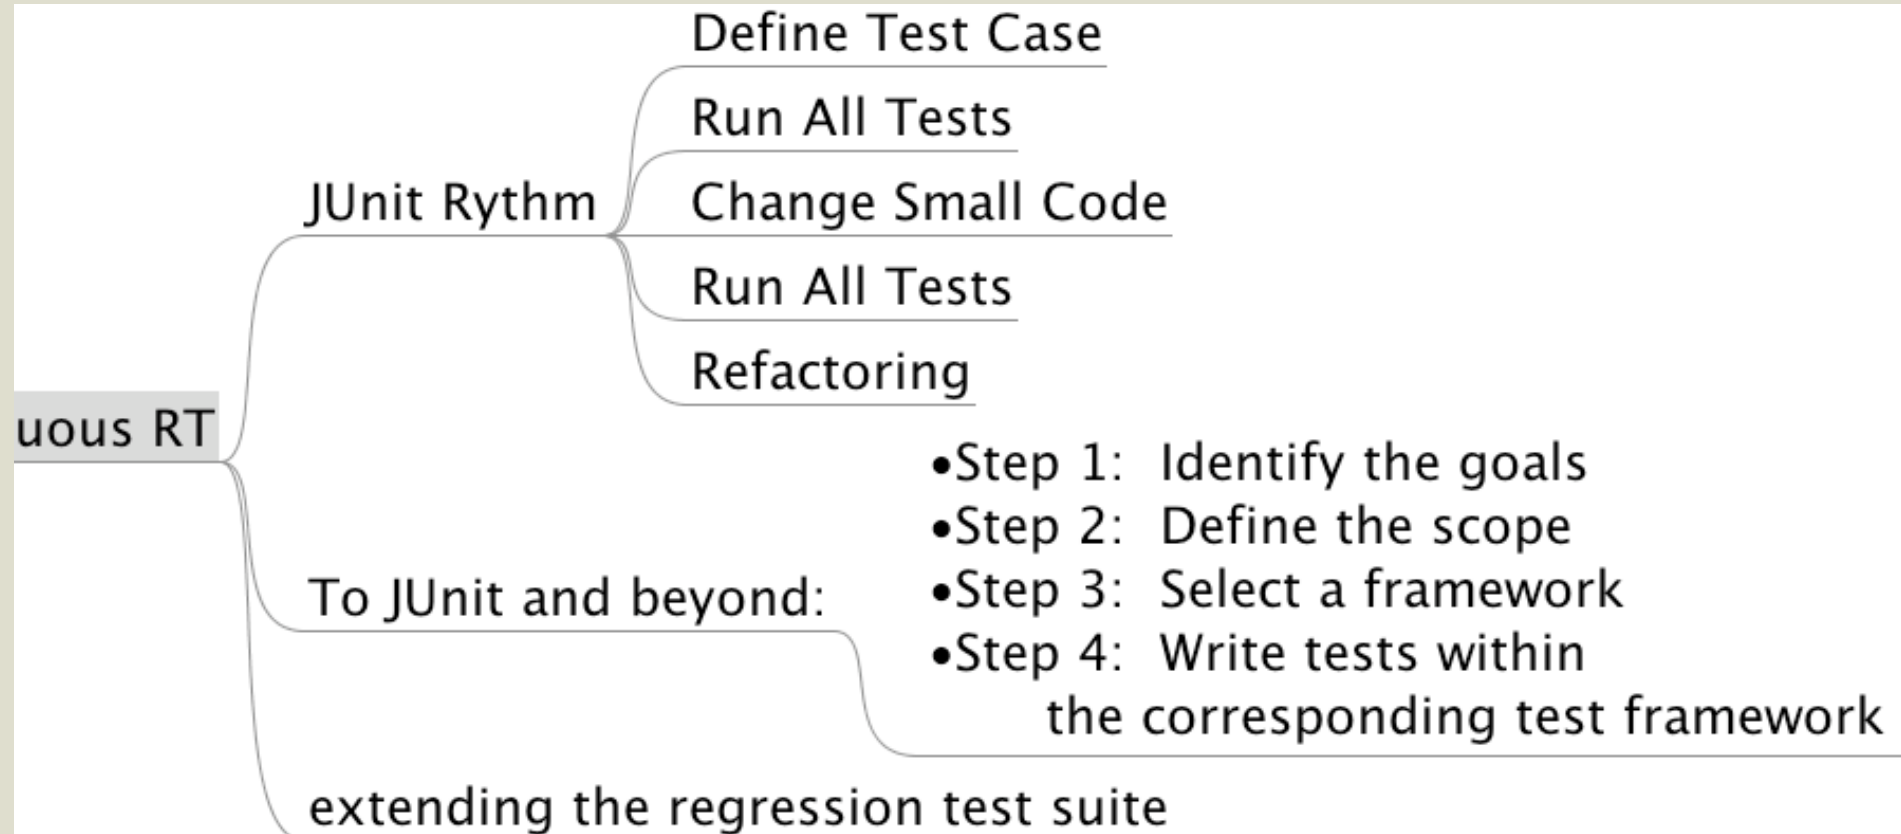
uous RT

JUnit Rythm

Define Test Case

Run All Tests

Change Small Code

Run All Tests

Refactoring

To JUnit and beyond:

•Step 1: Identify the goals
•Step 2: Define the scope
•Step 3: Select a framework
•Step 4: Write tests within the corresponding test framework

extending the regression test suite